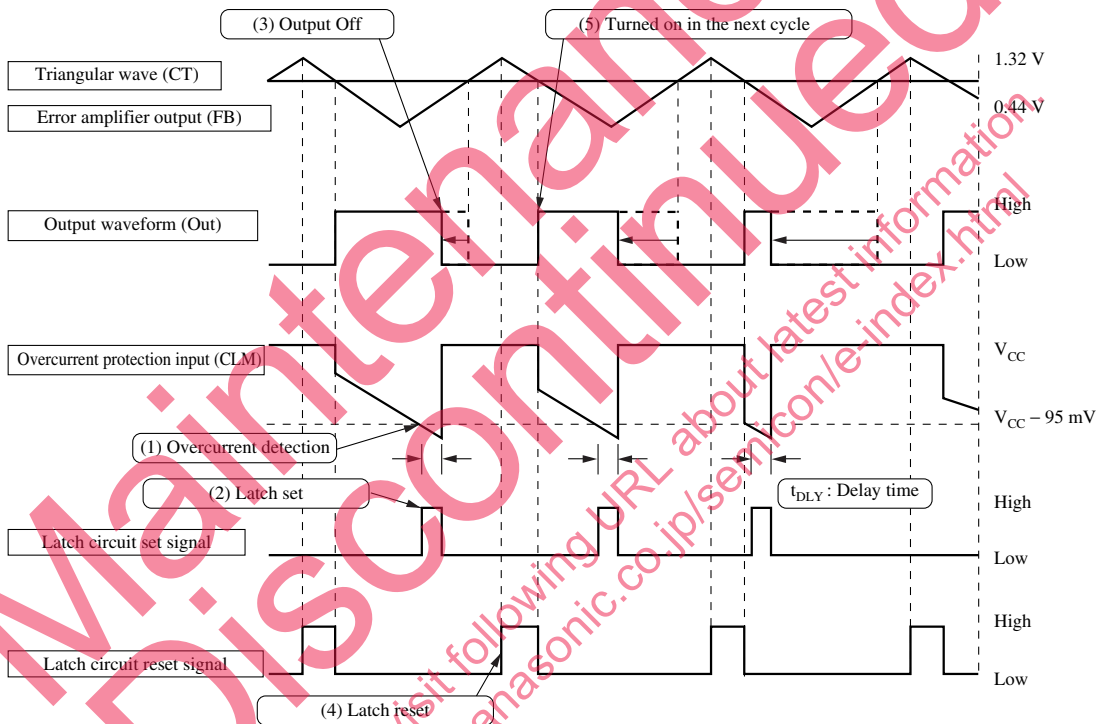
(3) Output Off

(5) Turned on in the next cycle

Triangular wave (CT)

1.32 V

Error amplifier output (FB)

0.44 V

Output waveform (Out)

High

Low

Overcurrent protection input (CLM)

$V_{CC}$

$V_{CC}$ – 95 mV

(1) Overcurrent detection

(2) Latch set

$t_{DLY}$ : Delay time

High

Latch circuit set signal

Low

High

Latch circuit reset signal

Low

(4) Latch reset

Maintenance/
Discontinued

Please visit following URL about latest information.
http://panasonic.co.jp/semicon/e-index.html